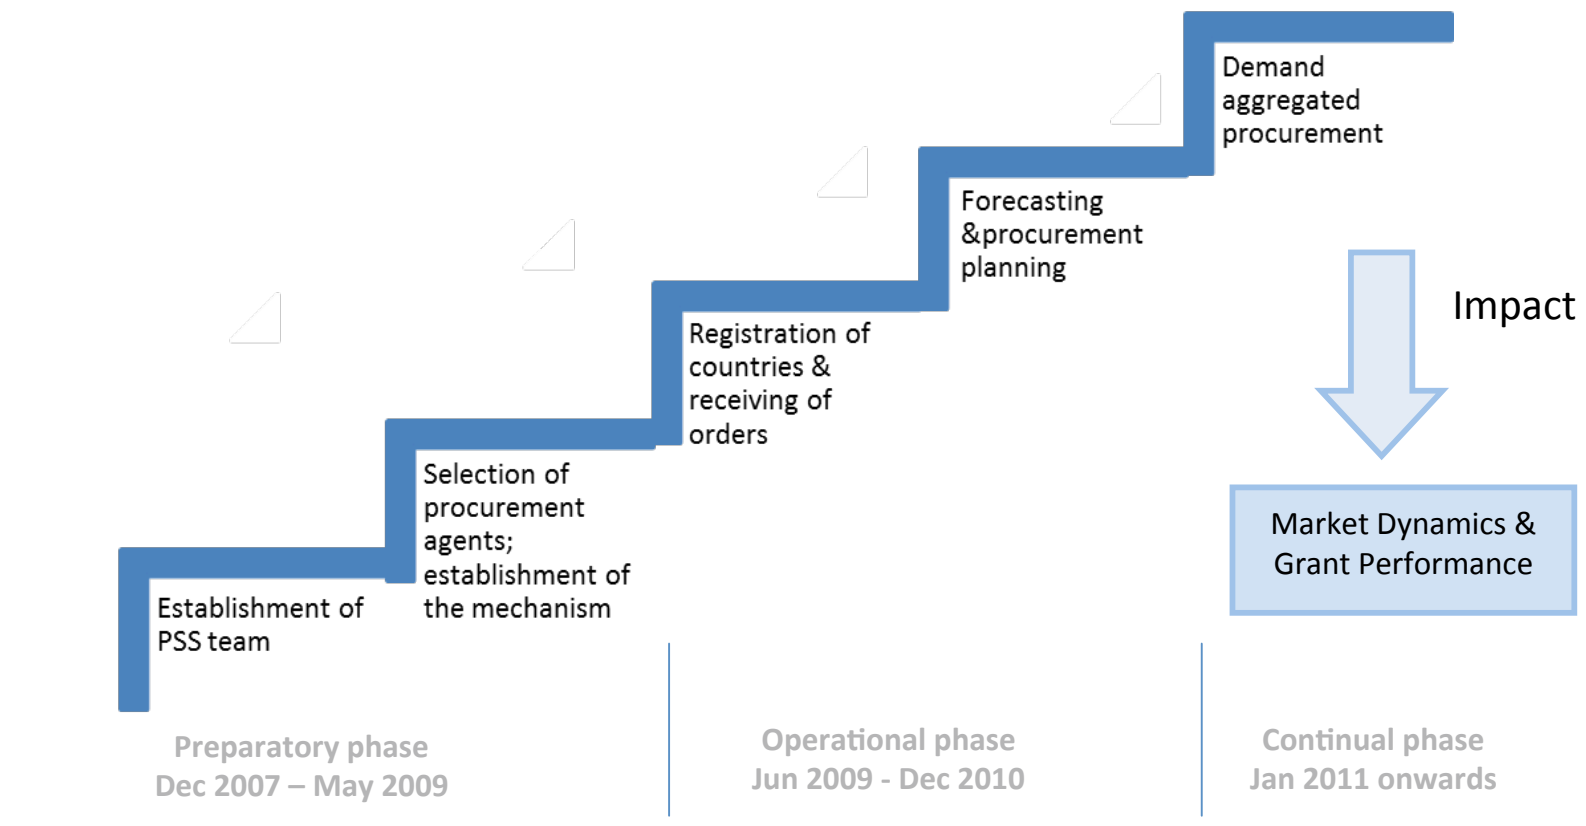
Demand aggregated procurement

Forecasting &procurement planning

Registration of countries & receiving of orders

Selection of procurement agents; establishment of the mechanism

Establishment of PSS team

Impact

Market Dynamics & Grant Performance

Preparatory phase
Dec 2007 – May 2009

Operational phase
Jun 2009 - Dec 2010

Continual phase
Jan 2011 onwards